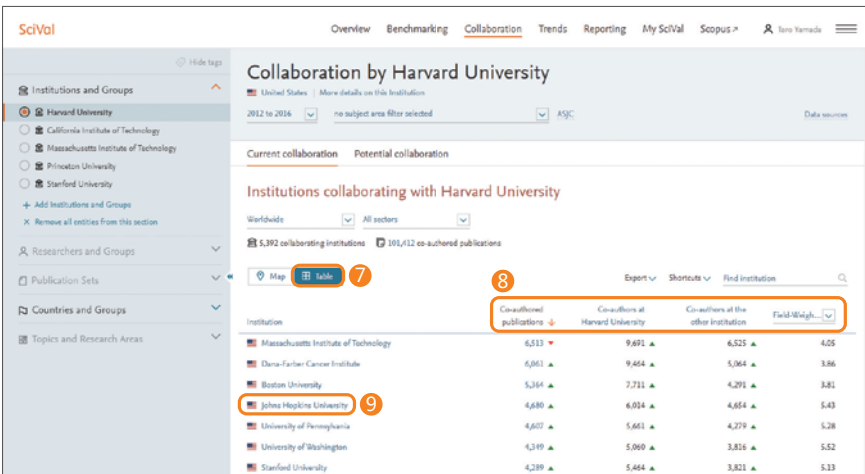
SciVal

Overview Benchmarking Collaboration Trends Reporting My SciVal Scopus ↗ Taro Yamada

Hide tags

Institutions and Groups

Harvard University
California Institute of Technology
Massachusetts Institute of Technology
Princeton University
Stanford University

+ Add Institutions and Groups
× Remove all entities from this section

Researchers and Groups

Publication Sets

Countries and Groups

Topics and Research Areas

Collaboration by Harvard University

United States | More details on this Institution

2012 to 2016 | no subject area filter selected | ASJC | Data sources

Current collaboration Potential collaboration

Institutions collaborating with Harvard University

Worldwide All sectors

5,392 collaborating institutions 101,412 co-authored publications

Map Table 7

8

Export Shortcuts Find institution

| Institution | Co-authored publications | Co-authors at Harvard University | Co-authors at the other institution | Field-Weigh... |
|---|---|---|---|---|
| Massachusetts Institute of Technology | 6,513 | 9,691 | 6,525 | 4.05 |
| Dana-Farber Cancer Institute | 6,061 | 9,464 | 5,064 | 3.86 |
| Boston University | 5,364 | 7,711 | 4,291 | 3.81 |
| Johns Hopkins University 9 | 4,680 | 6,014 | 4,654 | 5.43 |
| University of Pennsylvania | 4,607 | 5,661 | 4,279 | 5.28 |
| University of Washington | 4,349 | 5,060 | 3,816 | 5.52 |
| Stanford University | 4,289 | 5,464 | 3,821 | 5.13 |